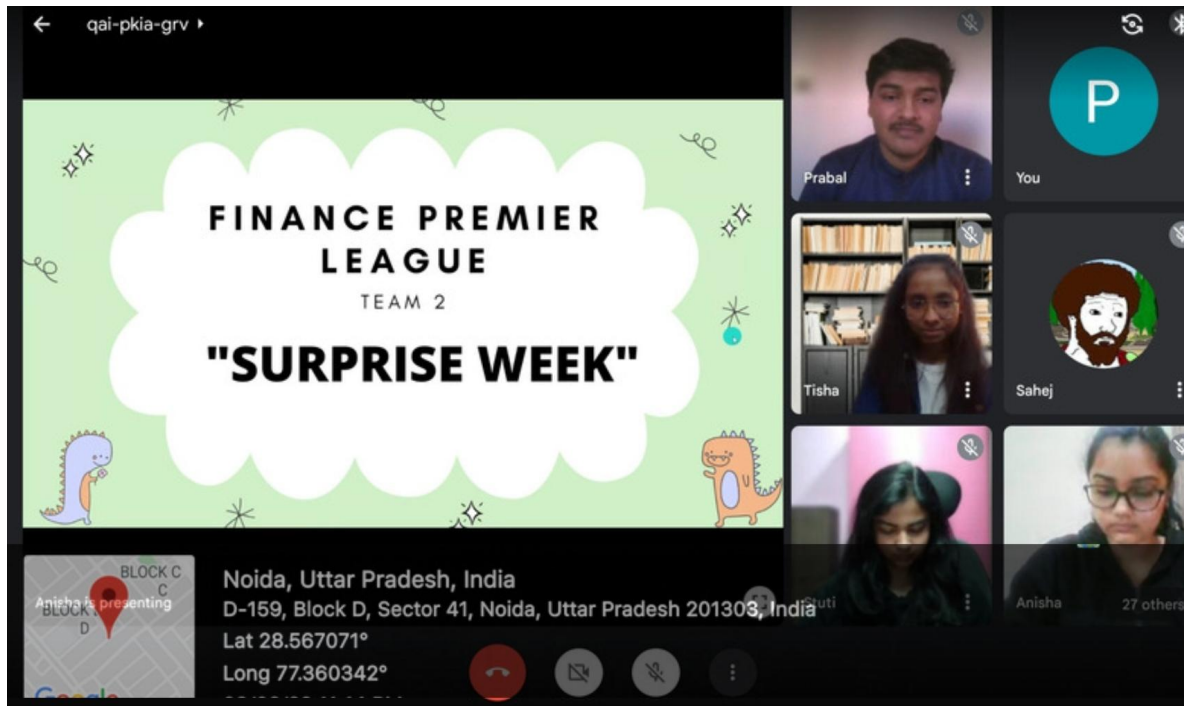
qai-pkia-grv

FINANCE PREMIER LEAGUE

TEAM 2

"SURPRISE WEEK"

Prabal

P

You

Tisha

Sahej

Stuti

Anisha

27 others

BLOCK C

BLOCK D

Anisha is presenting

Noida, Uttar Pradesh, India

D-159, Block D, Sector 41, Noida, Uttar Pradesh 201303, India

Lat 28.567071°

Long 77.360342°

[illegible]

Google